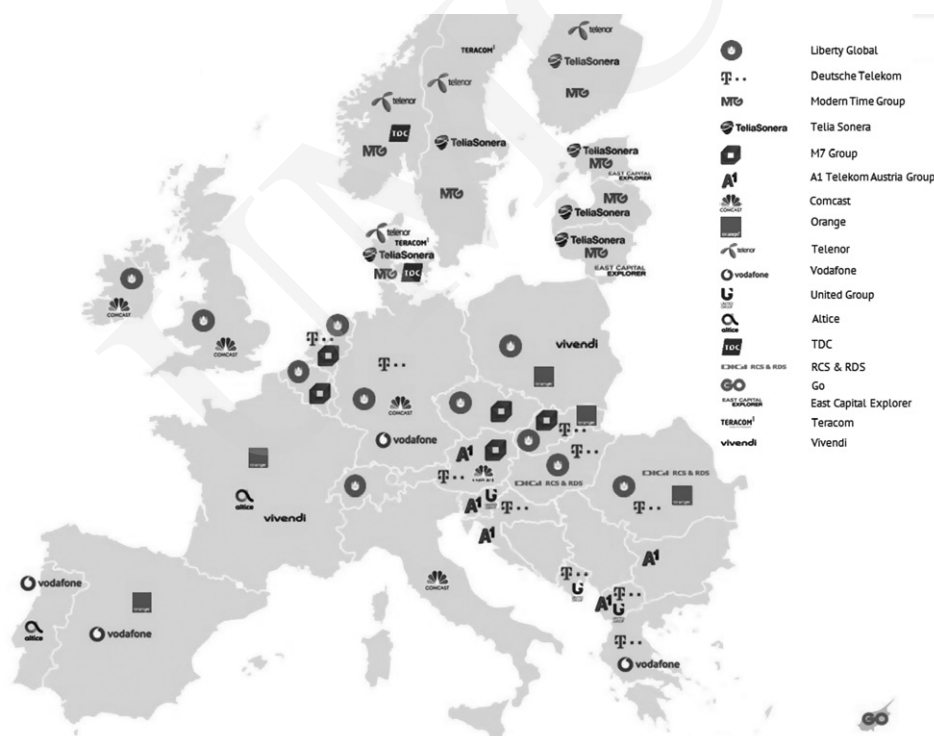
TERACOM
telenor
TeliaSonera
MTG
telenor
telenor
TDC
MTG
TeliaSonera
MTG
TeliaSonera
MTG
EAST CAPITAL EXPLORER
MTG
TeliaSonera
TeliaSonera
MTG
EAST CAPITAL EXPLORER
telenor
TERACOM
TeliaSonera
MTG
TDC
COMCAST
COMCAST
T
T
vivendi
orange
COMCAST
vodafone
orange
T
A1
T
orange
T
DIGI RCS & RDS
A1
T
A1
altice
vivendi
DIGI RCS & RDS
T
orange
A1
vodafone
orange
COMCAST
altice
vodafone
T
A1
T
T
vodafone
GO

Liberty Global
Deutsche Telekom
Modern Time Group
TeliaSonera
Telia Sonera
M7 Group
A1 Telekom Austria Group
COMCAST
Comcast
orange
Orange
telenor
Telenor
vodafone
Vodafone
United Group
altice
Altice
TDC
TDC
DIGI RCS & RDS
RCS & RDS
Go
EAST CAPITAL EXPLORER
East Capital Explorer
TERACOM
Teracom
vivendi
Vivendi